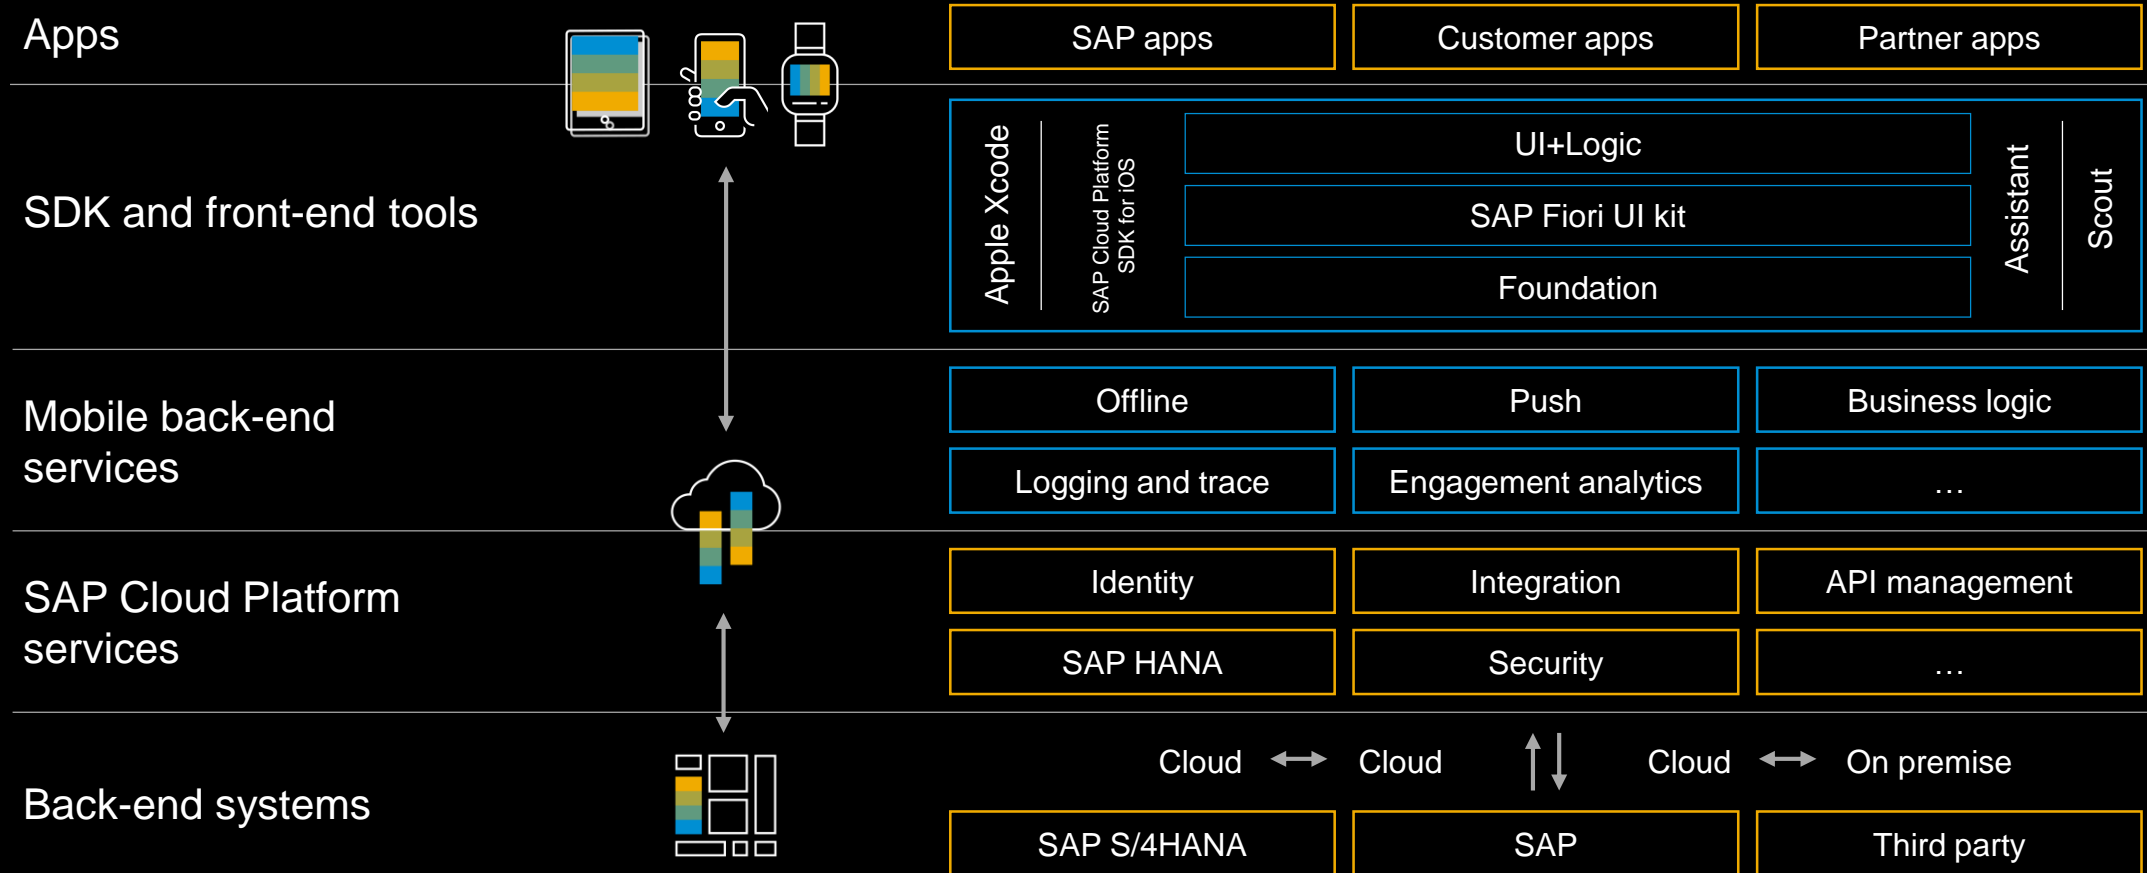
Apps

SAP apps | Customer apps | Partner apps

SDK and front-end tools

Apple Xcode

SAP Cloud Platform SDK for iOS

UI+Logic

SAP Fiori UI kit

Foundation

Assistant

Scout

Mobile back-end services

Offline | Push | Business logic

Logging and trace | Engagement analytics | …

SAP Cloud Platform services

Identity | Integration | API management

SAP HANA | Security | …

Back-end systems

Cloud ↔ Cloud Cloud ↔ On premise

SAP S/4HANA | SAP | Third party